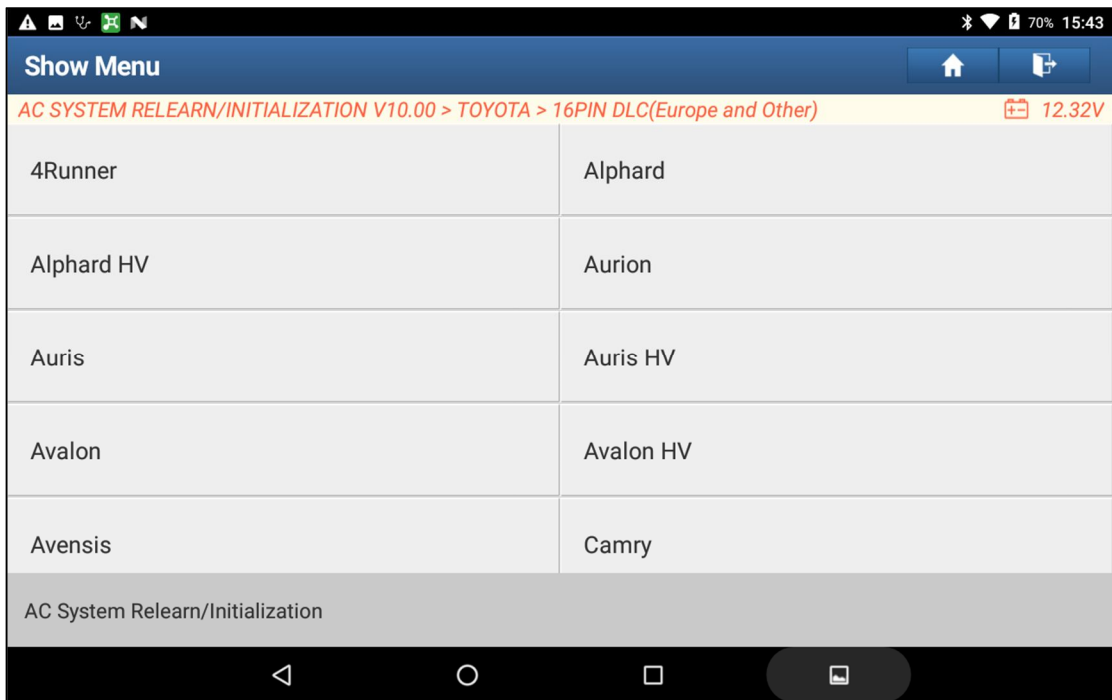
70% 15:43

Show Menu

AC SYSTEM RELEARN/INITIALIZATION V10.00 > TOYOTA > 16PIN DLC(Europe and Other)
12.32V

| | |
|---|---|
| 4Runner | Alphard |
| Alphard HV | Aurion |
| Auris | Auris HV |
| Avalon | Avalon HV |
| Avensis | Camry |

AC System Relearn/Initialization